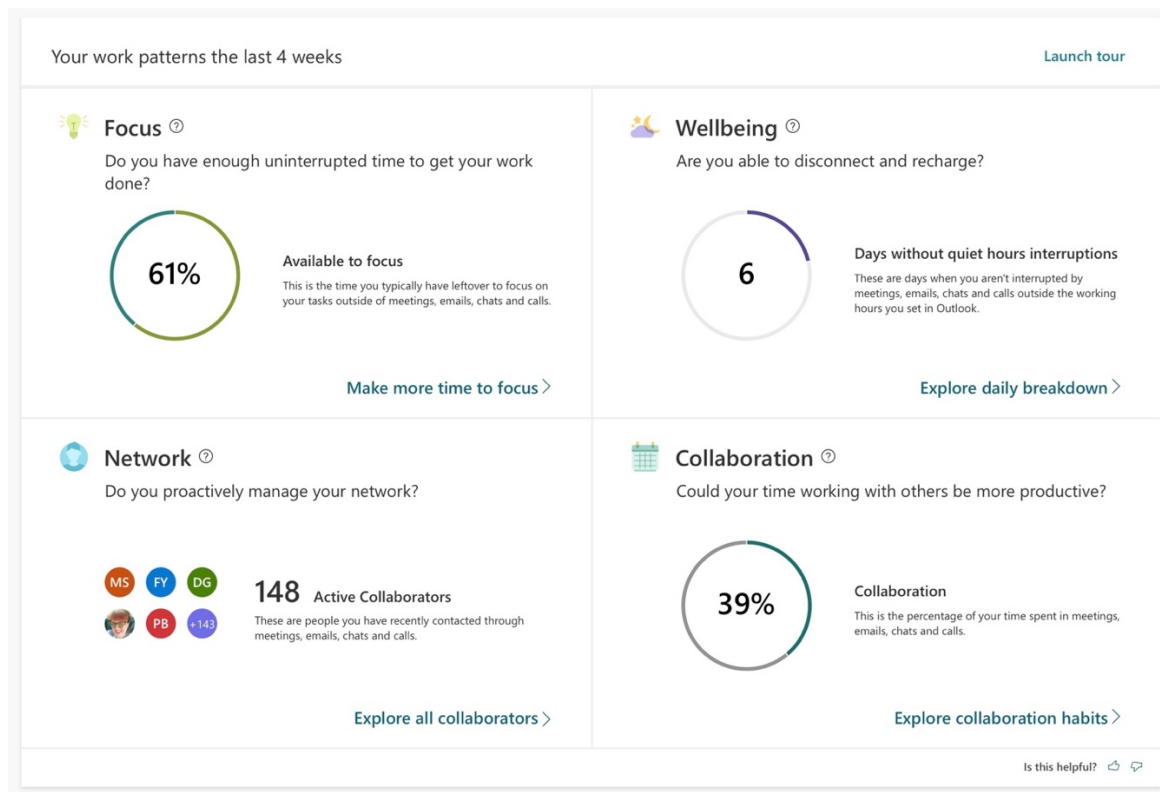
Your work patterns the last 4 weeks

Launch tour

Focus ⓘ

Do you have enough uninterrupted time to get your work done?

61%

Available to focus

This is the time you typically have leftover to focus on your tasks outside of meetings, emails, chats and calls.

Make more time to focus >

Wellbeing ⓘ

Are you able to disconnect and recharge?

6

Days without quiet hours interruptions

These are days when you aren't interrupted by meetings, emails, chats and calls outside the working hours you set in Outlook.

Explore daily breakdown >

Network ⓘ

Do you proactively manage your network?

MS FY DG PB +143

148 Active Collaborators

These are people you have recently contacted through meetings, emails, chats and calls.

Explore all collaborators >

Collaboration ⓘ

Could your time working with others be more productive?

39%

Collaboration

This is the percentage of your time spent in meetings, emails, chats and calls.

Explore collaboration habits >

Is this helpful?